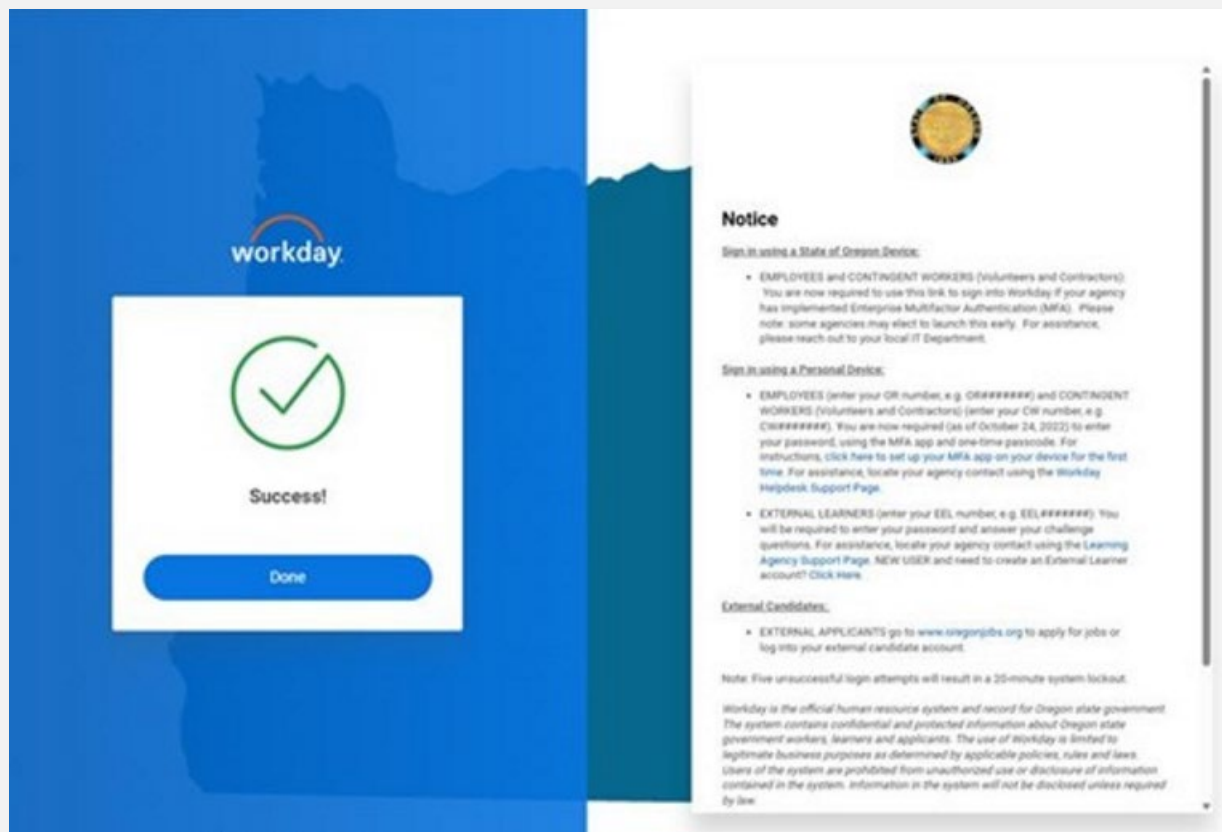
workday.

Success!

Done

Notice

Sign in using a State of Oregon Device:

• EMPLOYEES and CONTINGENT WORKERS (Volunteers and Contractors): You are now required to use this link to sign into Workday if your agency has implemented Enterprise Multifactor Authentication (MFA). Please note: some agencies may elect to launch this early. For assistance, please reach out to your local IT Department.

Sign in using a Personal Device:

• EMPLOYEES (enter your OR number, e.g. OR#######) and CONTINGENT WORKERS (Volunteers and Contractors) (enter your CW number, e.g. CW#######). You are now required (as of October 24, 2022) to enter your password, using the MFA app and one-time passcode. For instructions, click here to set up your MFA app on your device for the first time. For assistance, locate your agency contact using the Workday Helpdesk Support Page.

• EXTERNAL LEARNERS (enter your EEL number, e.g. EEL#######): You will be required to enter your password and answer your challenge questions. For assistance, locate your agency contact using the Learning Agency Support Page. NEW USER and need to create an External Learner account? Click Here.

External Candidates:

• EXTERNAL APPLICANTS go to www.oregonjobs.org to apply for jobs or log into your external candidate account.

Note: Five unsuccessful login attempts will result in a 20-minute system lockout.

Workday is the official human resource system and record for Oregon state government. The system contains confidential and protected information about Oregon state government workers, learners and applicants. The use of Workday is limited to legitimate business purposes as determined by applicable policies, rules and laws. Users of the system are prohibited from unauthorized use or disclosure of information contained in the system. Information in the system will not be disclosed unless required by law.